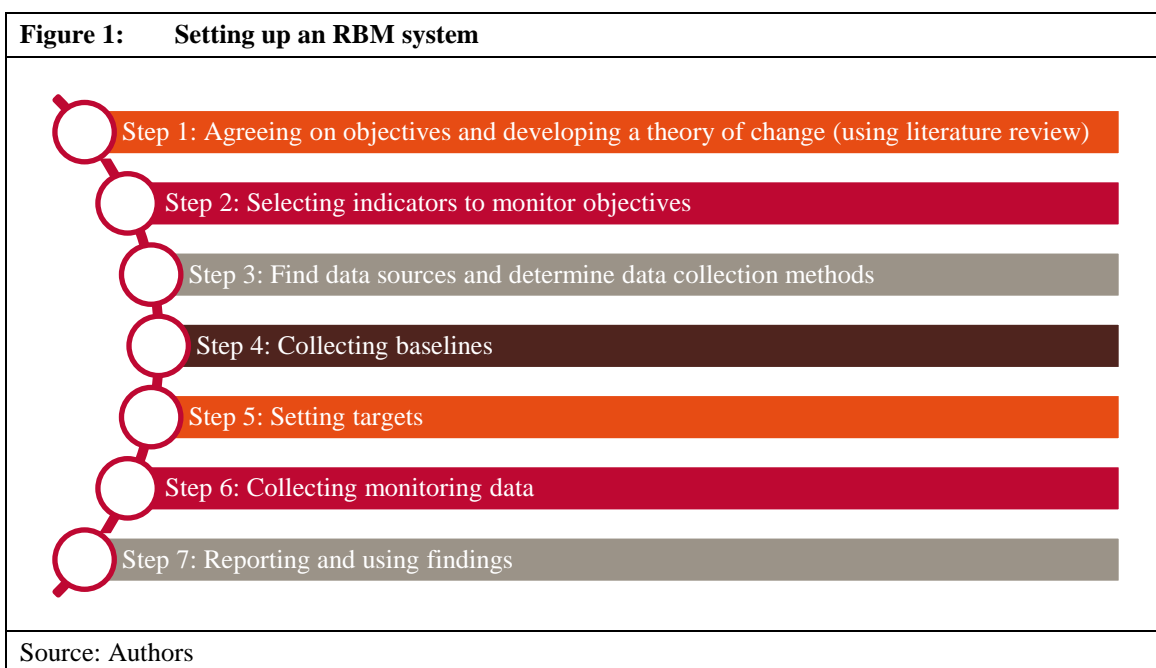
Figure 1: Setting up an RBM system

Step 1: Agreeing on objectives and developing a theory of change (using literature review)

Step 2: Selecting indicators to monitor objectives

Step 3: Find data sources and determine data collection methods

Step 4: Collecting baselines

Step 5: Setting targets

Step 6: Collecting monitoring data

Step 7: Reporting and using findings

Source: Authors